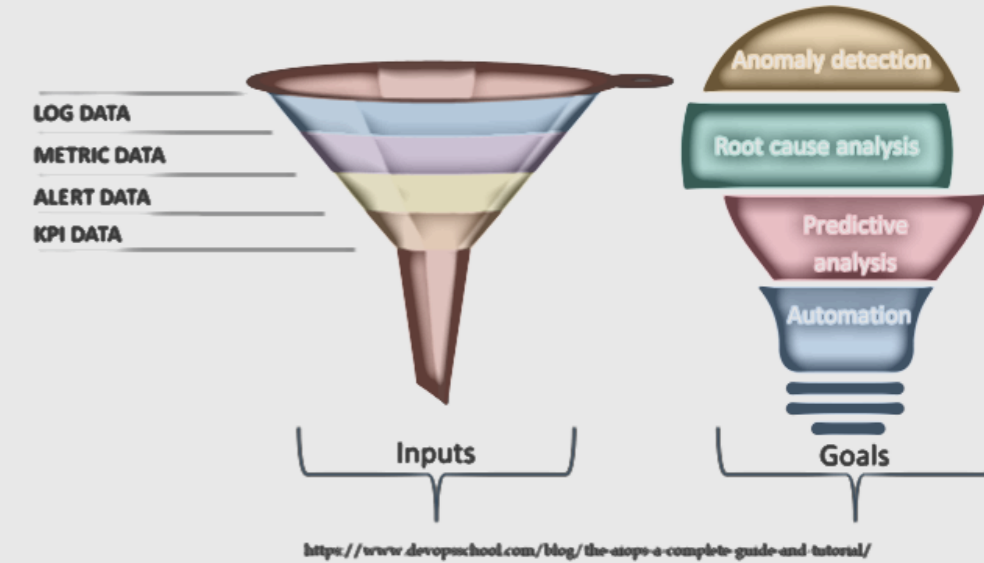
LOG DATA
METRIC DATA
ALERT DATA
KPI DATA

Anomaly detection
Root cause analysis
Predictive analysis
Automation

Inputs
Goals

https://www.devopsschool.com/blog/the-aiops-a-complete-guide-and-tutorial/